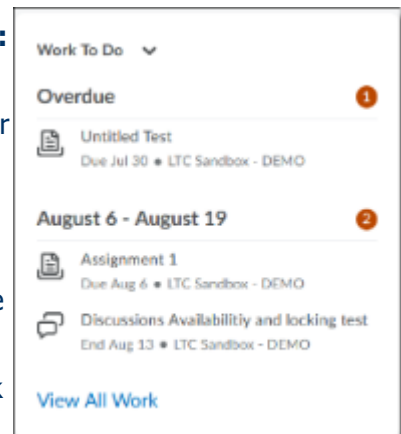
Work To Do

Overdue 1

Untitled Test
Due Jul 30 • LTC Sandbox - DEMO

August 6 - August 19 2

Assignment 1
Due Aug 6 • LTC Sandbox - DEMO

Discussions Availabilitiy and locking test
End Aug 13 • LTC Sandbox - DEMO

View All Work